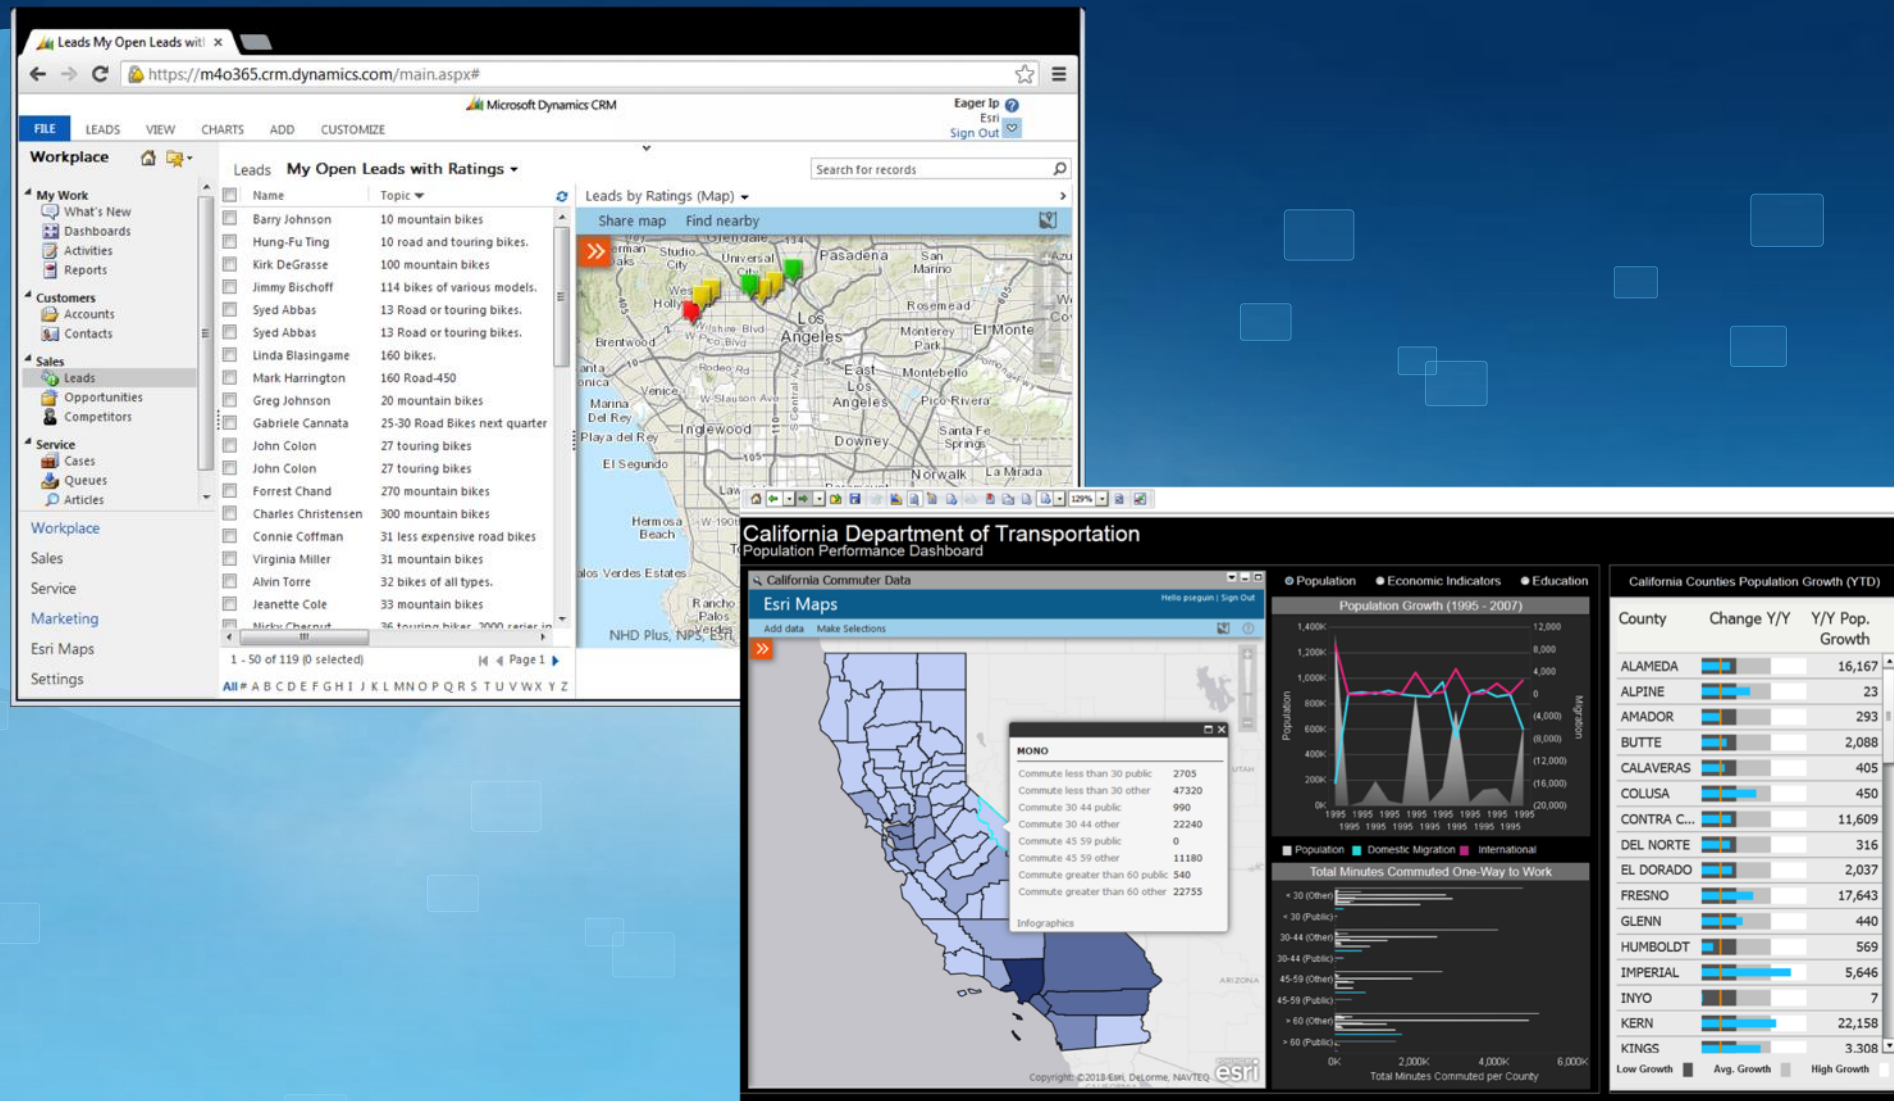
Leads My Open Leads wit ×

https://m4o365.crm.dynamics.com/main.aspx#

Microsoft Dynamics CRM

Eager Ip
Esri
Sign Out

FILE LEADS VIEW CHARTS ADD CUSTOMIZE

Workplace

My Work
What's New
Dashboards
Activities
Reports

Customers
Accounts
Contacts

Sales
Leads
Opportunities
Competitors

Service
Cases
Queues
Articles

Workplace
Sales
Service
Marketing
Esri Maps
Settings

Leads My Open Leads with Ratings

Search for records

| Name | Topic |
|---|---|
| Barry Johnson | 10 mountain bikes |
| Hung-Fu Ting | 10 road and touring bikes. |
| Kirk DeGrasse | 100 mountain bikes |
| Jimmy Bischoff | 114 bikes of various models. |
| Syed Abbas | 13 Road or touring bikes. |
| Syed Abbas | 13 Road or touring bikes. |
| Linda Blasingame | 160 bikes. |
| Mark Harrington | 160 Road-450 |
| Greg Johnson | 20 mountain bikes |
| Gabriele Cannata | 25-30 Road Bikes next quarter |
| John Colon | 27 touring bikes |
| John Colon | 27 touring bikes |
| Forrest Chand | 270 mountain bikes |
| Charles Christensen | 300 mountain bikes |
| Connie Coffman | 31 less expensive road bikes |
| Virginia Miller | 31 mountain bikes |
| Alvin Torre | 32 bikes of all types. |
| Jeanette Cole | 33 mountain bikes |
| Nicky Chesnut | 36 touring bikes. 2000 series in |

1 - 50 of 119 (0 selected) Page 1

All # A B C D E F G H I J K L M N O P Q R S T U V W X Y Z

Leads by Ratings (Map)
Share map Find nearby

Pasadena San Marino Universal City Studio City Rosemead Los Angeles Monterey Park El Monte Brentwood Venice East Los Angeles Montebello Marina Del Rey Pico Rivera Playa del Rey Inglewood Santa Fe Springs Downey El Segundo Norwalk La Mirada Hermosa Beach Palos Verdes Estates Rancho Palos Verdes NHD Plus, NPS, Esri

California Department of Transportation
Population Performance Dashboard

California Commuter Data
Esri Maps
Hello pseguin | Sign Out
Add data Make Selections

MONO
| Commute less than 30 public | 2705 |
|---|---|
| Commute less than 30 other | 47320 |
| Commute 30 44 public | 990 |
| Commute 30 44 other | 22240 |
| Commute 45 59 public | 0 |
| Commute 45 59 other | 11180 |
| Commute greater than 60 public | 540 |
| Commute greater than 60 other | 22755 |

Infographics

UTAH ARIZONA
Copyright: ©2013 Esri, DeLorme, NAVTEQ esri

Population Economic Indicators Education

Population Growth (1995 - 2007)
1,400K 1,200K 1,000K 800K 600K 400K 200K 0K
Population
12,000 8,000 4,000 0 (4,000) (8,000) (12,000) (16,000) (20,000)
Migration
1995 1995 1995 1995 1995 1995 1995 1995

Population Domestic Migration International

Total Minutes Commuted One-Way to Work
< 30 (Other) < 30 (Public) 30-44 (Other) 30-44 (Public) 45-59 (Other) 45-59 (Public) > 60 (Other) > 60 (Public)
0K 2,000K 4,000K 6,000K
Total Minutes Commuted per County

California Counties Population Growth (YTD)

| County | Change Y/Y | Y/Y Pop. Growth |
|---|---|---|
| ALAMEDA | | 16,167 |
| ALPINE | | 23 |
| AMADOR | | 293 |
| BUTTE | | 2,088 |
| CALAVERAS | | 405 |
| COLUSA | | 450 |
| CONTRA C... | | 11,609 |
| DEL NORTE | | 316 |
| EL DORADO | | 2,037 |
| FRESNO | | 17,643 |
| GLENN | | 440 |
| HUMBOLDT | | 569 |
| IMPERIAL | | 5,646 |
| INYO | | 7 |
| KERN | | 22,158 |
| KINGS | | 3,308 |

Low Growth Avg. Growth High Growth